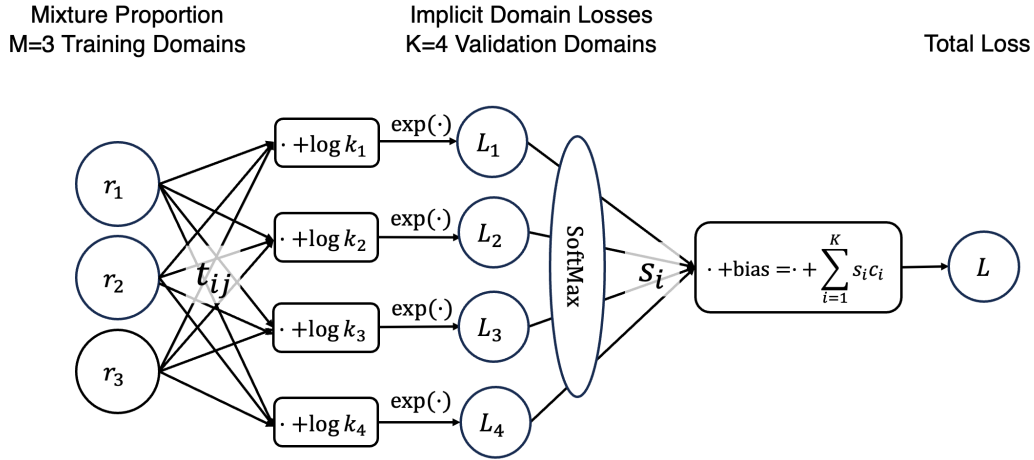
Mixture Proportion
M=3 Training Domains

Implicit Domain Losses
K=4 Validation Domains

Total Loss

$r_1$

$r_2$

$r_3$

$t_{ij}$

$\cdot + \log k_1$

$\cdot + \log k_2$

$\cdot + \log k_3$

$\cdot + \log k_4$

$\exp(\cdot)$

$\exp(\cdot)$

$\exp(\cdot)$

$\exp(\cdot)$

$L_1$

$L_2$

$L_3$

$L_4$

SoftMax

$s_i$

$\cdot + \text{bias} = \cdot + \sum_{i=1}^{K} s_i c_i$

$L$